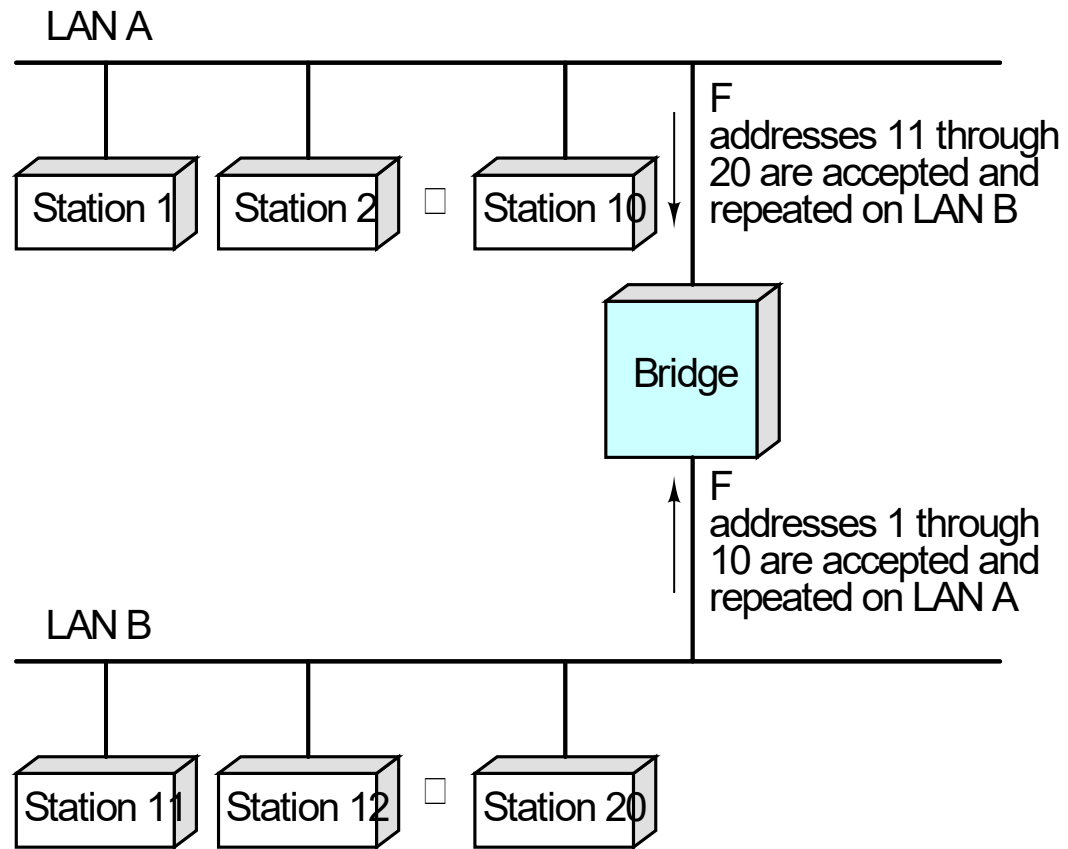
LAN A

Station 1

Station 2

□

Station 10

F
addresses 11 through 20 are accepted and repeated on LAN B

Bridge

F
addresses 1 through 10 are accepted and repeated on LAN A

LAN B

Station 11

Station 12

□

Station 20